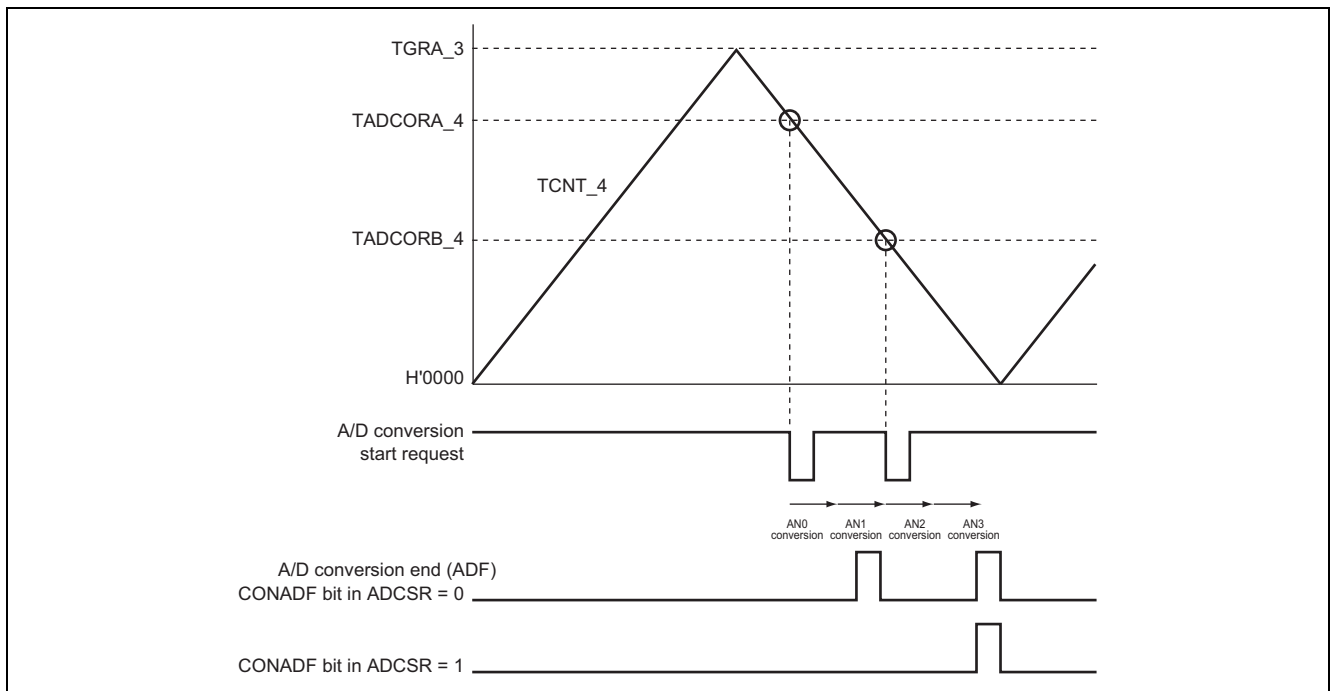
TGRA_3

TADCORA_4

TCNT_4

TADCORB_4

H'0000

A/D conversion start request

AN0 conversion

AN1 conversion

AN2 conversion

AN3 conversion

A/D conversion end (ADF) CONADF bit in ADCSR = 0

CONADF bit in ADCSR = 1